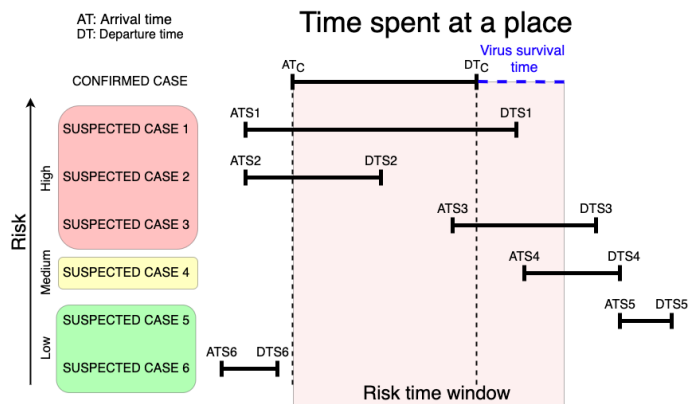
AT: Arrival time
DT: Departure time

Time spent at a place

Virus survival time

CONFIRMED CASE
$AT_C$
$DT_C$

Risk

High
SUSPECTED CASE 1
SUSPECTED CASE 2
SUSPECTED CASE 3

Medium
SUSPECTED CASE 4

Low
SUSPECTED CASE 5
SUSPECTED CASE 6

ATS1
DTS1
ATS2
DTS2
ATS3
DTS3
ATS4
DTS4
ATS5
DTS5
ATS6
DTS6

Risk time window